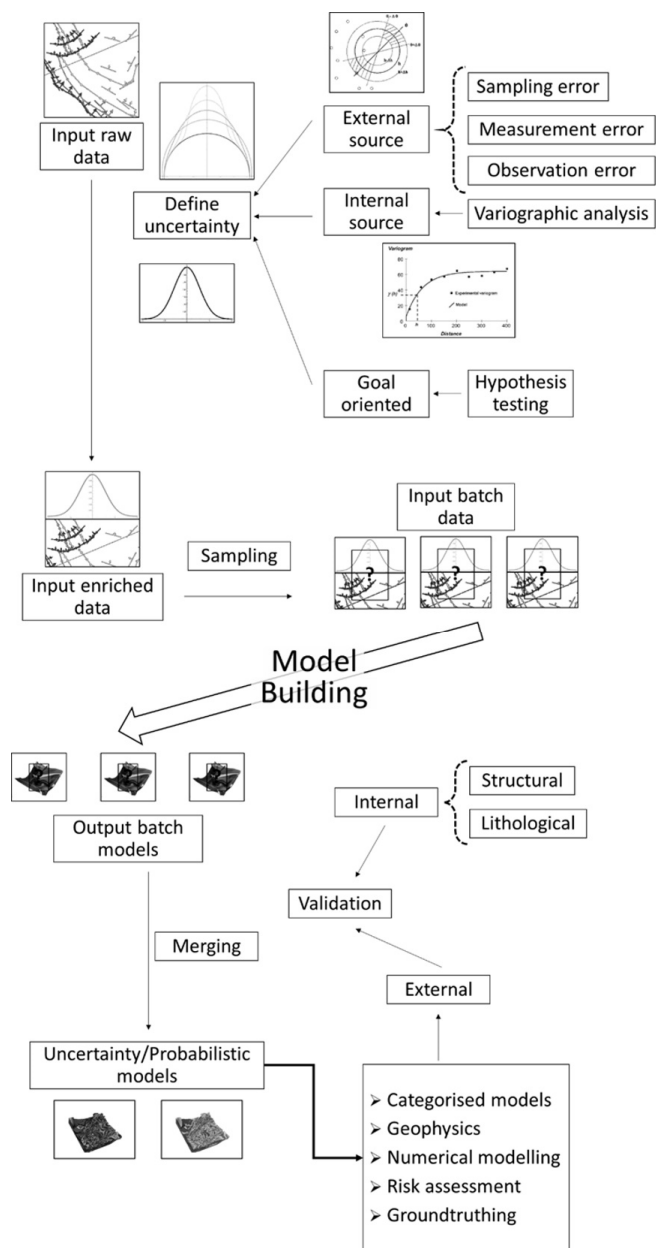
Input raw data

External source

Sampling error

Measurement error

Observation error

Define uncertainty

Internal source

Variographic analysis

Variogram

80

60

40

20

0

$\gamma(h)$

Experimental variogram

Model

0 100 200 300 400

Distance

Goal oriented

Hypothesis testing

Input batch data

Sampling

Input enriched data

?

?

?

Model Building

Internal

Structural

Lithological

Output batch models

Validation

Merging

External

Uncertainty/Probabilistic models

➢ Categorised models
➢ Geophysics
➢ Numerical modelling
➢ Risk assessment
➢ Groundtruthing